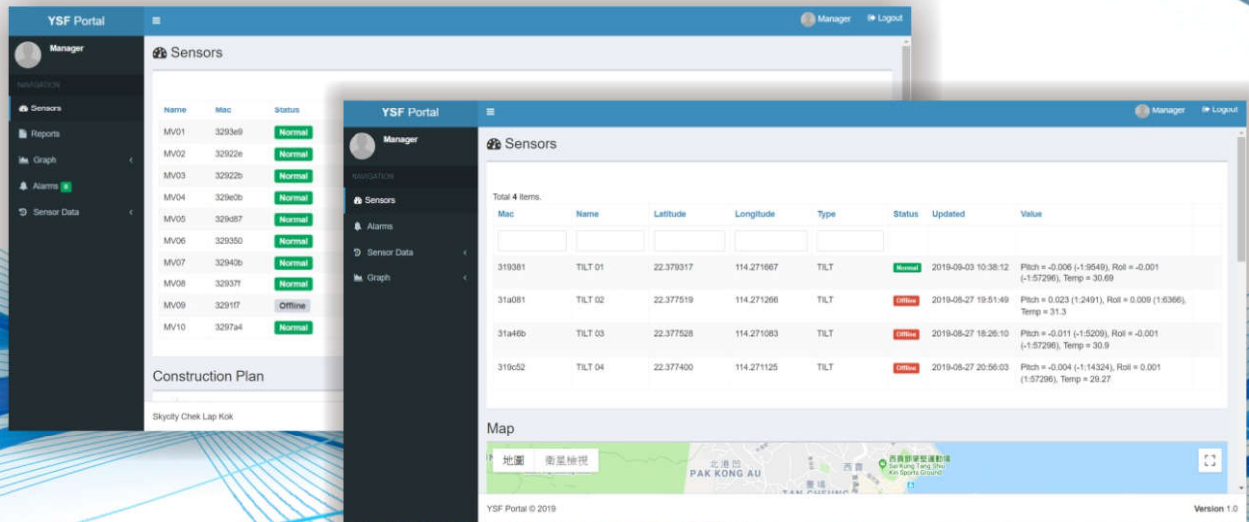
YSF Portal

Manager Logout

Manager

NAVIGATION

Sensors

Reports

Graph

Alarms 8

Sensor Data

Sensors

| Name | Mac | Status |
|---|---|---|
| MV01 | 3293e9 | Normal |
| MV02 | 32922e | Normal |
| MV03 | 32922b | Normal |
| MV04 | 329e0b | Normal |
| MV05 | 329d87 | Normal |
| MV06 | 329350 | Normal |
| MV07 | 32940b | Normal |
| MV08 | 32937f | Normal |
| MV09 | 3291f7 | Offline |
| MV10 | 3297a4 | Normal |

Construction Plan

Skycity Chek Lap Kok

YSF Portal

Manager Logout

Manager

NAVIGATION

Sensors

Alarms

Sensor Data

Graph

Sensors

Total 4 items.

| Mac | Name | Latitude | Longitude | Type | Status | Updated | Value |
|---|---|---|---|---|---|---|---|
| | | | | | | | |
| 319381 | TILT 01 | 22.379317 | 114.271667 | TILT | Normal | 2019-09-03 10:38:12 | Pitch = -0.006 (-1:9549), Roll = -0.001 (-1:57296), Temp = 30.69 |
| 31a081 | TILT 02 | 22.377519 | 114.271266 | TILT | Offline | 2019-08-27 19:51:49 | Pitch = 0.023 (1:2491), Roll = 0.009 (1:6366), Temp = 31.3 |
| 31a46b | TILT 03 | 22.377528 | 114.271083 | TILT | Offline | 2019-08-27 18:26:10 | Pitch = -0.011 (-1:5209), Roll = -0.001 (-1:57296), Temp = 30.9 |
| 319c52 | TILT 04 | 22.377400 | 114.271125 | TILT | Offline | 2019-08-27 20:56:03 | Pitch = -0.004 (-1:14324), Roll = 0.001 (1:57296), Temp = 29.27 |

Map

地圖 衛星檢視

北港凹 PAK KONG AU

西貢

西貢躉塘運動場 Sai Kung Tang Shui Kin Sports Ground

TAN CHEUNG

YSF Portal © 2019

Version 1.0